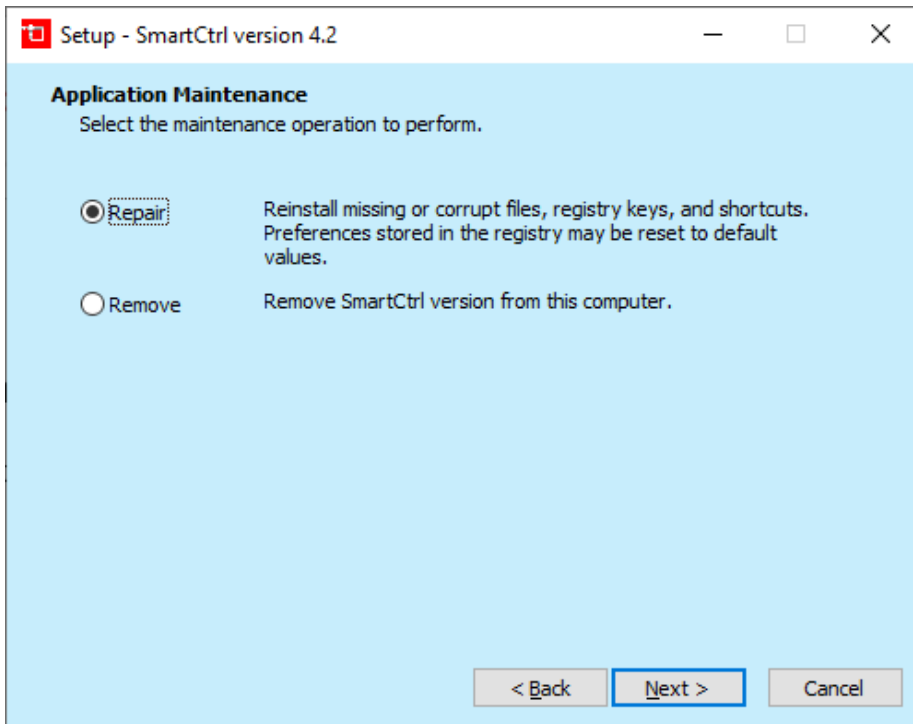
Setup - SmartCtrl version 4.2

Application Maintenance

Select the maintenance operation to perform.

Repair

Reinstall missing or corrupt files, registry keys, and shortcuts. Preferences stored in the registry may be reset to default values.

Remove

Remove SmartCtrl version from this computer.

< Back

Next >

Cancel